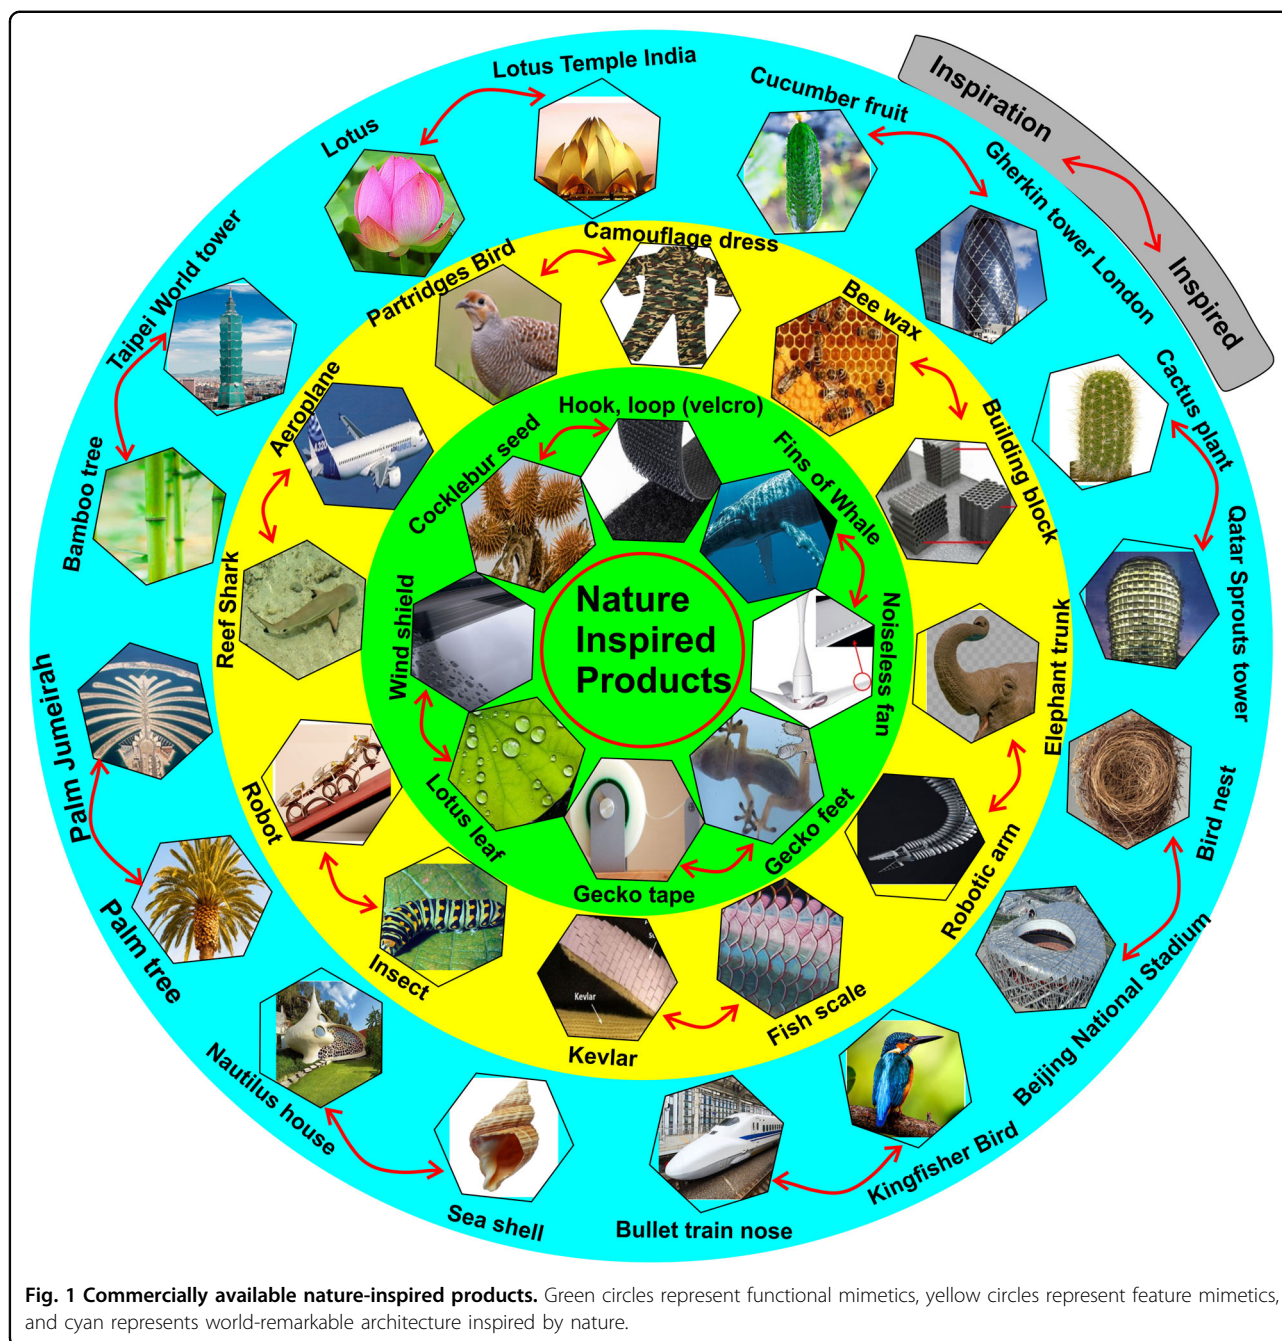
Inspiration

Inspired

Lotus Temple India

Lotus

Cucumber fruit

Gherkin tower London

Cactus plant

Qatar Sprouts tower

Bird nest

Beijing National Stadium

Kingfisher Bird

Bullet train nose

Sea shell

Nautilus house

Palm tree

Palm Jumeirah

Bamboo tree

Taipei World tower

Camouflage dress

Partridges Bird

Bee wax

Building block

Elephant trunk

Robotic arm

Fish scale

Kevlar

Insect

Robot

Reef Shark

Aeroplane

Hook, loop (velcro)

Cocklebur seed

Fins of Whale

Noiseless fan

Gecko feet

Gecko tape

Lotus leaf

Wind shield

Nature Inspired Products

Kevlar

Fig. 1 Commercially available nature-inspired products. Green circles represent functional mimetics, yellow circles represent feature mimetics, and cyan represents world-remarkable architecture inspired by nature.